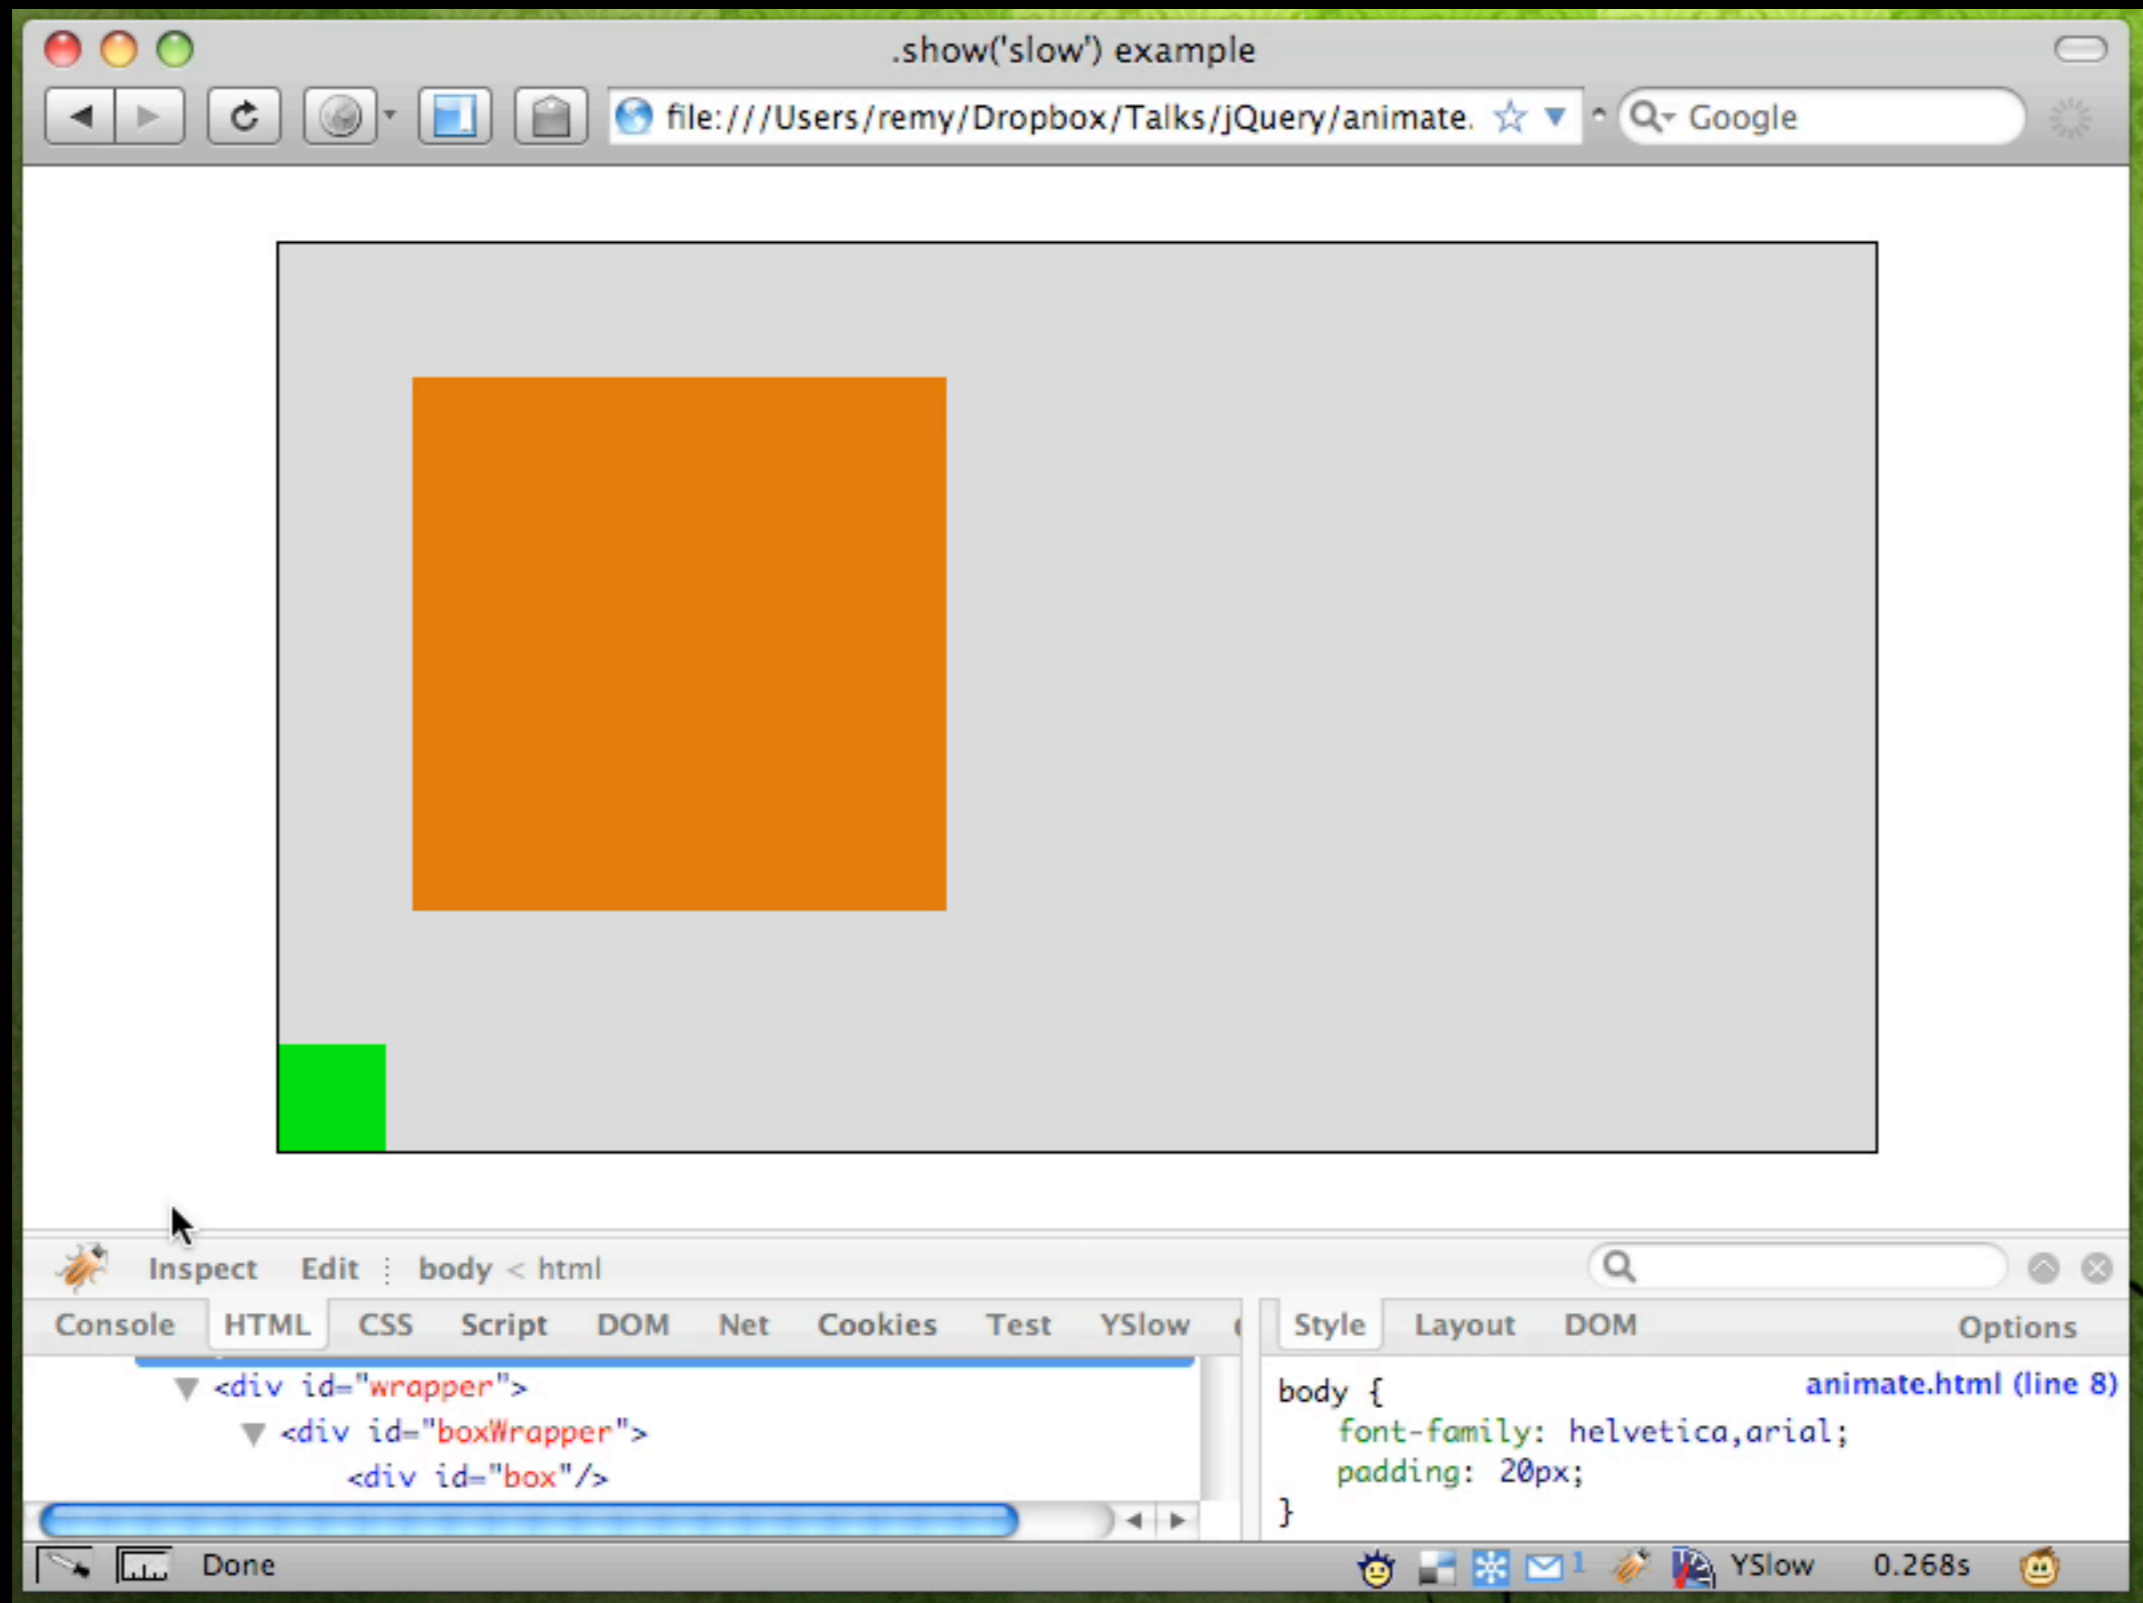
.show('slow') example

file:///Users/remy/Dropbox/Talks/jQuery/animate.

Google

Inspect Edit body < html

Console HTML CSS Script DOM Net Cookies Test YSlow

Style Layout DOM Options

<div id="wrapper">
<div id="boxWrapper">
<div id="box"/>

body { animate.html (line 8)
font-family: helvetica,arial;
padding: 20px;
}

Done

1

YSlow 0.268s